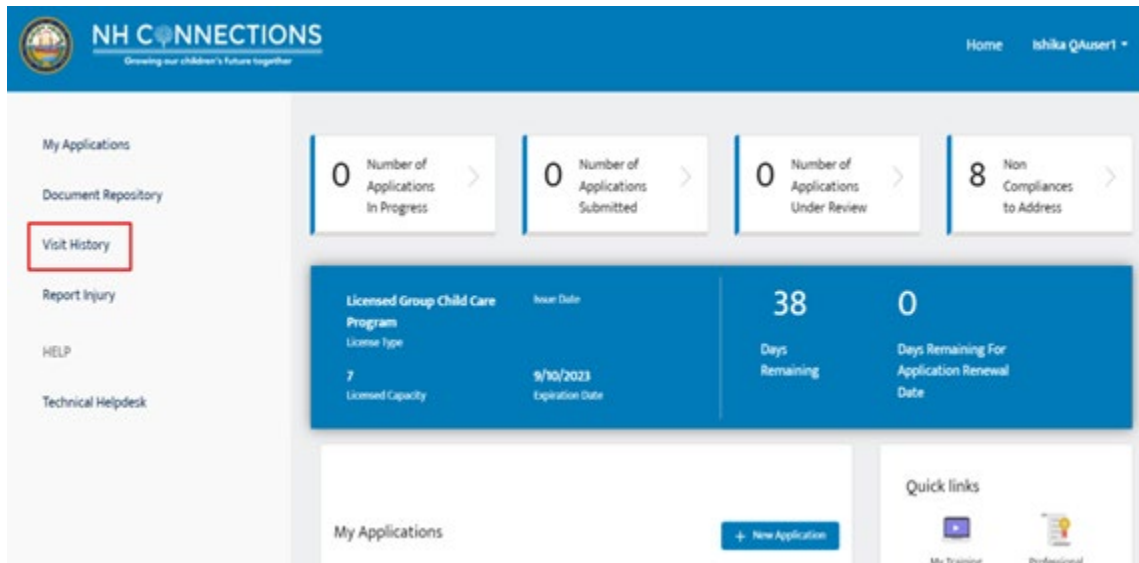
NH CONNECTIONS
Growing our children's future together

Home Ishika QAuser1

My Applications

Document Repository

Visit History

Report Injury

HELP

Technical Helpdesk

0 Number of Applications In Progress

0 Number of Applications Submitted

0 Number of Applications Under Review

8 Non Compliances to Address

Licensed Group Child Care Program
License Type

Issue Date

7
Licensed Capacity

9/10/2023
Expiration Date

38
Days Remaining

0
Days Remaining For Application Renewal Date

My Applications

+ New Application

Quick links

My Training

Professional